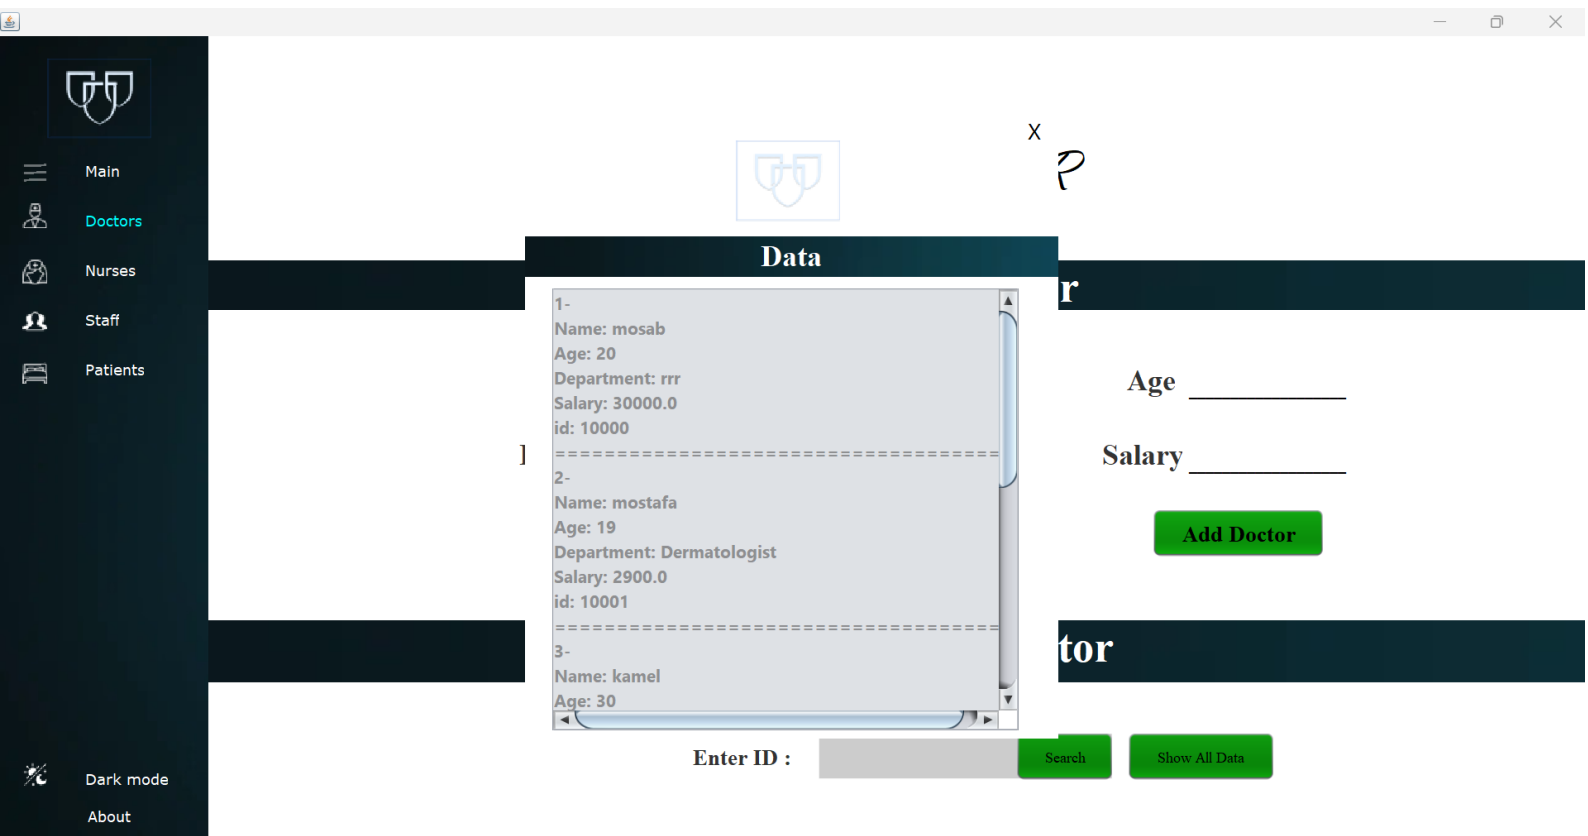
Main
Doctors
Nurses
Staff
Patients

X

Data

1-
Name: mosab
Age: 20
Department: rrr
Salary: 30000.0
id: 10000
===================================
2-
Name: mostafa
Age: 19
Department: Dermatologist
Salary: 2900.0
id: 10001
===================================
3-
Name: kamel
Age: 30

r

Age

]

Salary

Add Doctor

tor

Enter ID :

Search

Show All Data

Dark mode

About